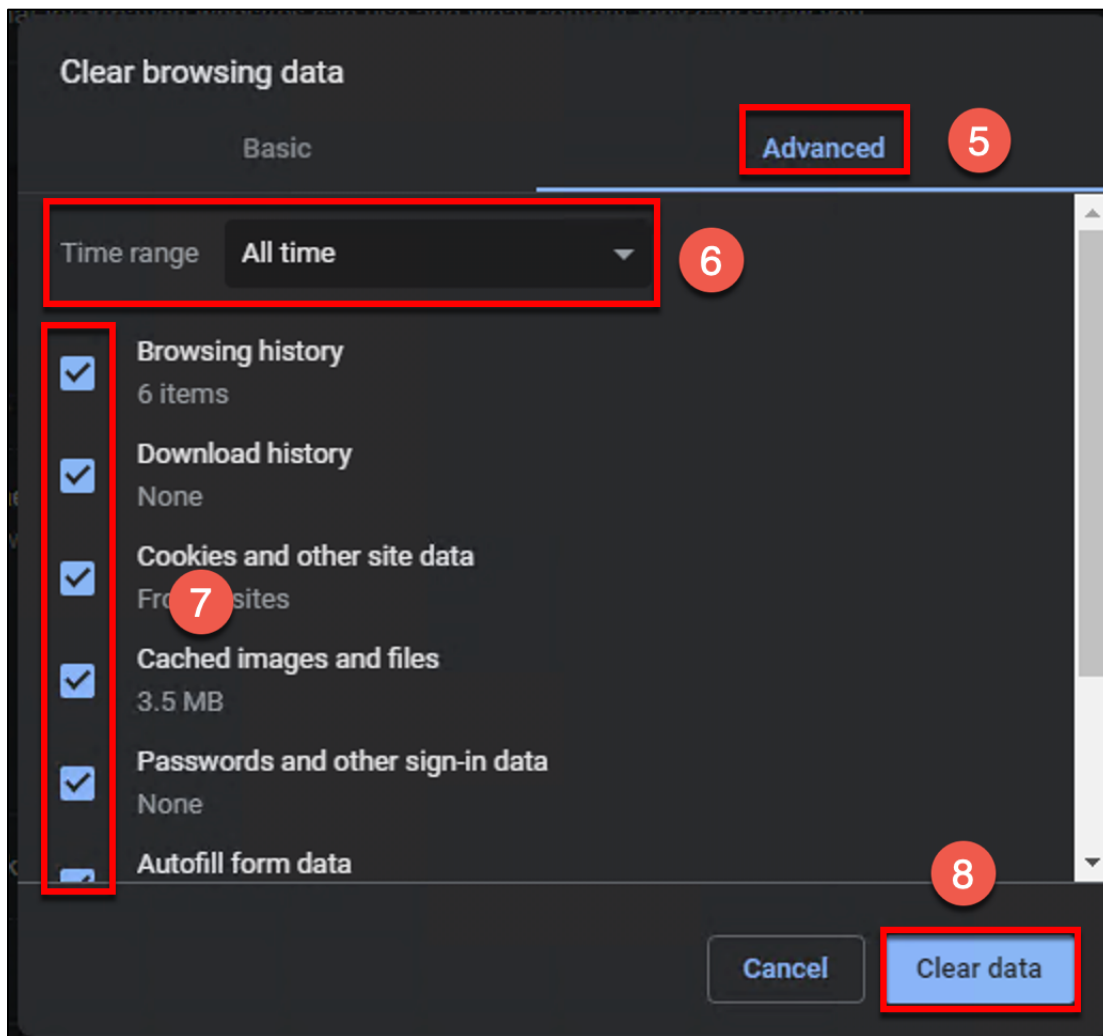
Clear browsing data

Basic

Advanced

5

Time range

All time

6

Browsing history

6 items

Download history

None

Cookies and other site data

Fr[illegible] sites

7

Cached images and files

3.5 MB

Passwords and other sign-in data

None

Autofill form data

8

Cancel

Clear data